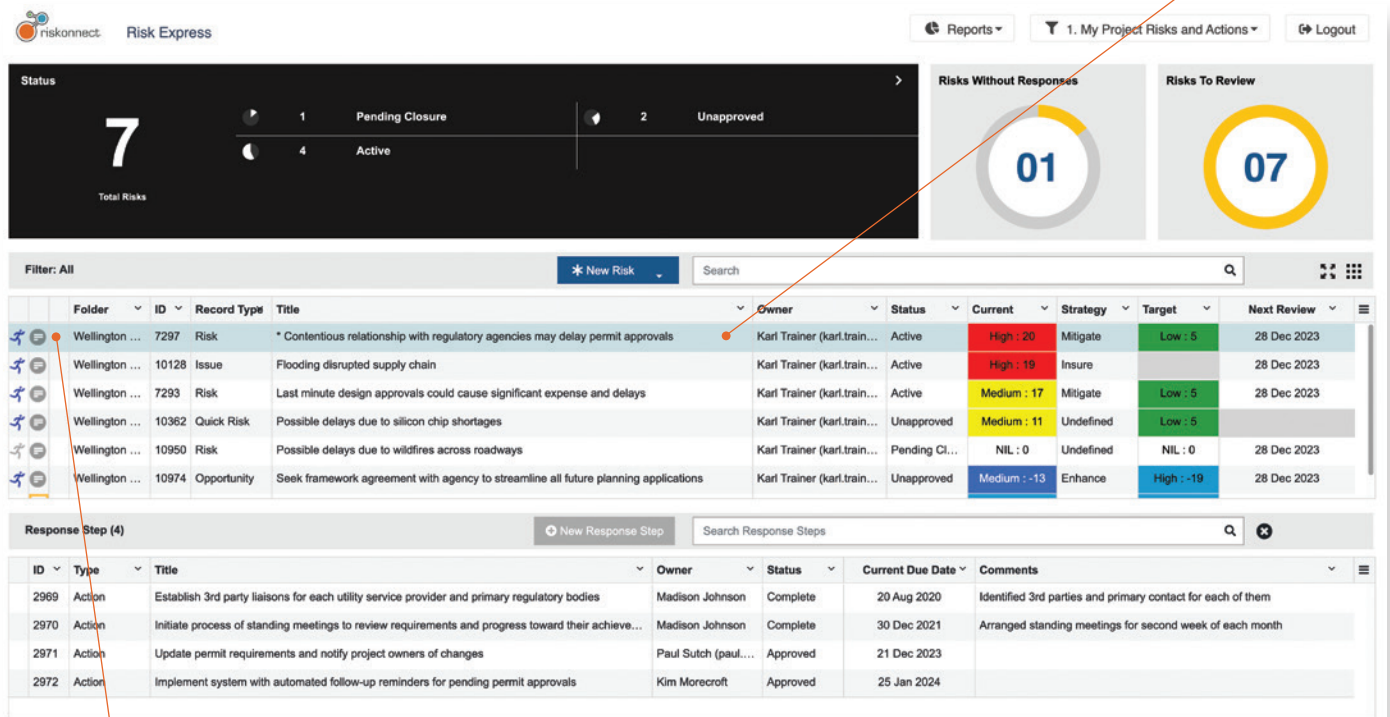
riskonnect Risk Express

Reports ▾ 1. My Project Risks and Actions ▾ Logout

Status

7
Total Risks

1 Pending Closure
4 Active
2 Unapproved

Risks Without Responses
01

Risks To Review
07

Filter: All

New Risk

Search

| | | Folder | ID | Record Type | Title | Owner | Status | Current | Strategy | Target | Next Review |
|---|---|---|---|---|---|---|---|---|---|---|---|
| | | Wellington ... | 7297 | Risk | * Contentious relationship with regulatory agencies may delay permit approvals | Karl Trainer (karl.train... | Active | High : 20 | Mitigate | Low : 5 | 28 Dec 2023 |
| | | Wellington ... | 10128 | Issue | Flooding disrupted supply chain | Karl Trainer (karl.train... | Active | High : 19 | Insure | | 28 Dec 2023 |
| | | Wellington ... | 7293 | Risk | Last minute design approvals could cause significant expense and delays | Karl Trainer (karl.train... | Active | Medium : 17 | Mitigate | Low : 5 | 28 Dec 2023 |
| | | Wellington ... | 10362 | Quick Risk | Possible delays due to silicon chip shortages | Karl Trainer (karl.train... | Unapproved | Medium : 11 | Undefined | Low : 5 | |
| | | Wellington ... | 10950 | Risk | Possible delays due to wildfires across roadways | Karl Trainer (karl.train... | Pending Cl... | NIL : 0 | Undefined | NIL : 0 | 28 Dec 2023 |
| | | Wellington ... | 10974 | Opportunity | Seek framework agreement with agency to streamline all future planning applications | Karl Trainer (karl.train... | Unapproved | Medium : -13 | Enhance | High : -19 | 28 Dec 2023 |

Response Step (4)

New Response Step

Search Response Steps

| ID | Type | Title | Owner | Status | Current Due Date | Comments |
|---|---|---|---|---|---|---|
| 2969 | Action | Establish 3rd party liaisons for each utility service provider and primary regulatory bodies | Madison Johnson | Complete | 20 Aug 2020 | Identified 3rd parties and primary contact for each of them |
| 2970 | Action | Initiate process of standing meetings to review requirements and progress toward their achieve... | Madison Johnson | Complete | 30 Dec 2021 | Arranged standing meetings for second week of each month |
| 2971 | Action | Update permit requirements and notify project owners of changes | Paul Sutch (paul.... | Approved | 21 Dec 2023 | |
| 2972 | Action | Implement system with automated follow-up reminders for pending permit approvals | Kim Morecroft | Approved | 25 Jan 2024 | |